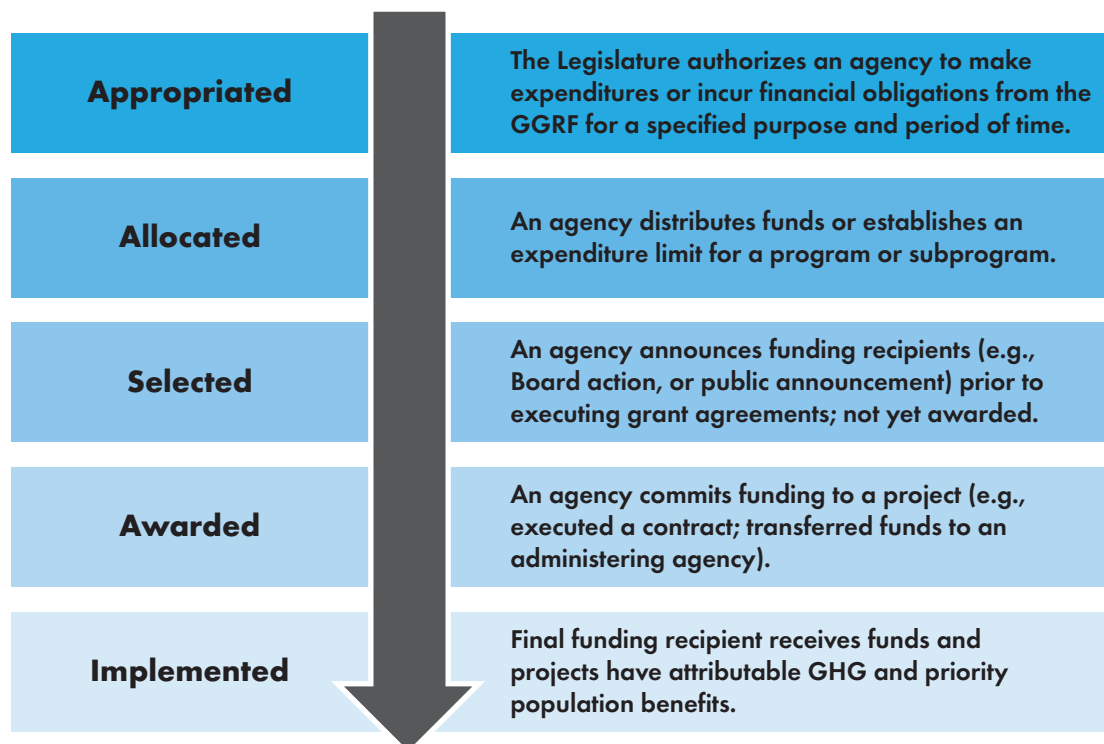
Appropriated

The Legislature authorizes an agency to make expenditures or incur financial obligations from the GGRF for a specified purpose and period of time.

Allocated

An agency distributes funds or establishes an expenditure limit for a program or subprogram.

Selected

An agency announces funding recipients (e.g., Board action, or public announcement) prior to executing grant agreements; not yet awarded.

Awarded

An agency commits funding to a project (e.g., executed a contract; transferred funds to an administering agency).

Implemented

Final funding recipient receives funds and projects have attributable GHG and priority population benefits.